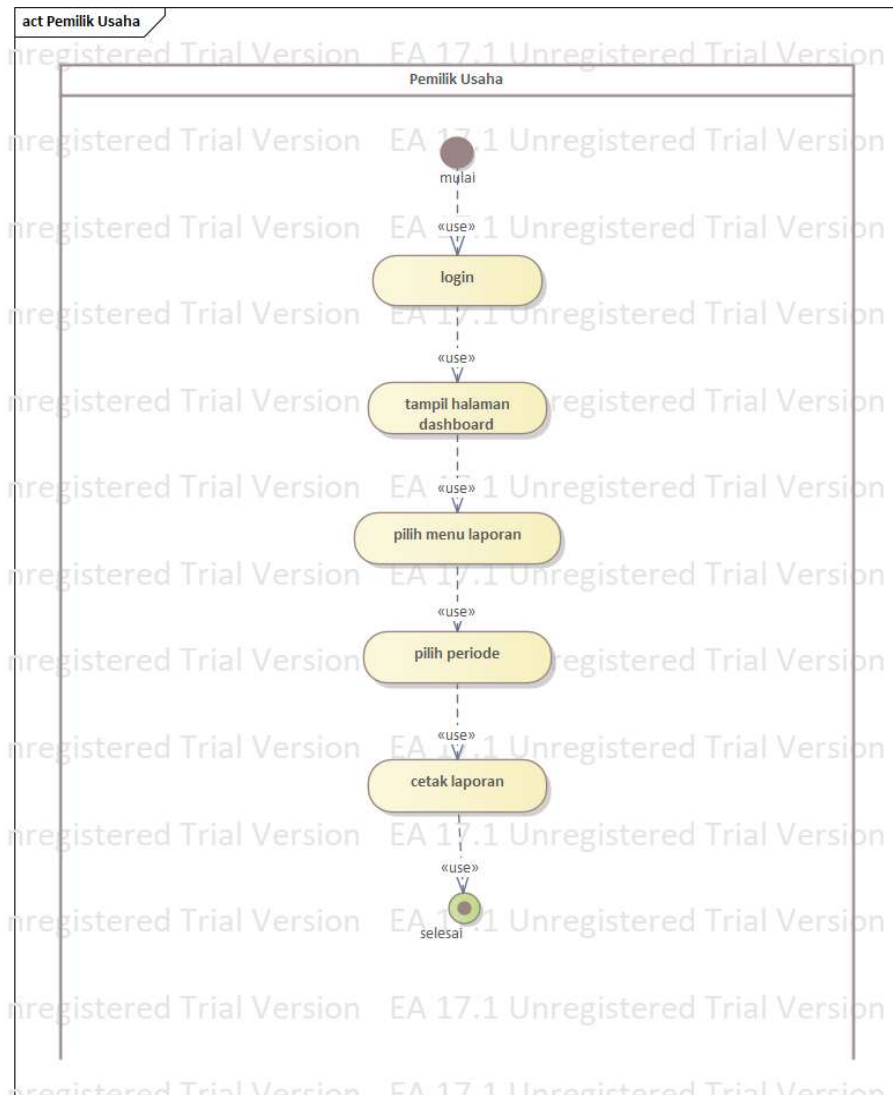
act Pemilik Usaha

nregistered Trial Version EA 17.1 Unregistered Trial Version

Pemilik Usaha

nregistered Trial Version EA 17.1 Unregistered Trial Version

mulai

nregistered Trial Version EA «use» 1 Unregistered Trial Version

login

nregistered Trial Version EA 17.1 Unregistered Trial Version

«use»

nregistered Trial Version tampil halaman dashboard registered Trial Version

nregistered Trial Version EA «use» 1 Unregistered Trial Version

pilih menu laporan

nregistered Trial Version EA 17.1 Unregistered Trial Version

«use»

nregistered Trial Version pilih periode registered Trial Version

nregistered Trial Version EA «use» 1 Unregistered Trial Version

cetak laporan

nregistered Trial Version EA 17.1 Unregistered Trial Version

«use»

nregistered Trial Version EA 1 Unregistered Trial Version

selesai

nregistered Trial Version EA 17.1 Unregistered Trial Version

nregistered Trial Version EA 17.1 Unregistered Trial Version